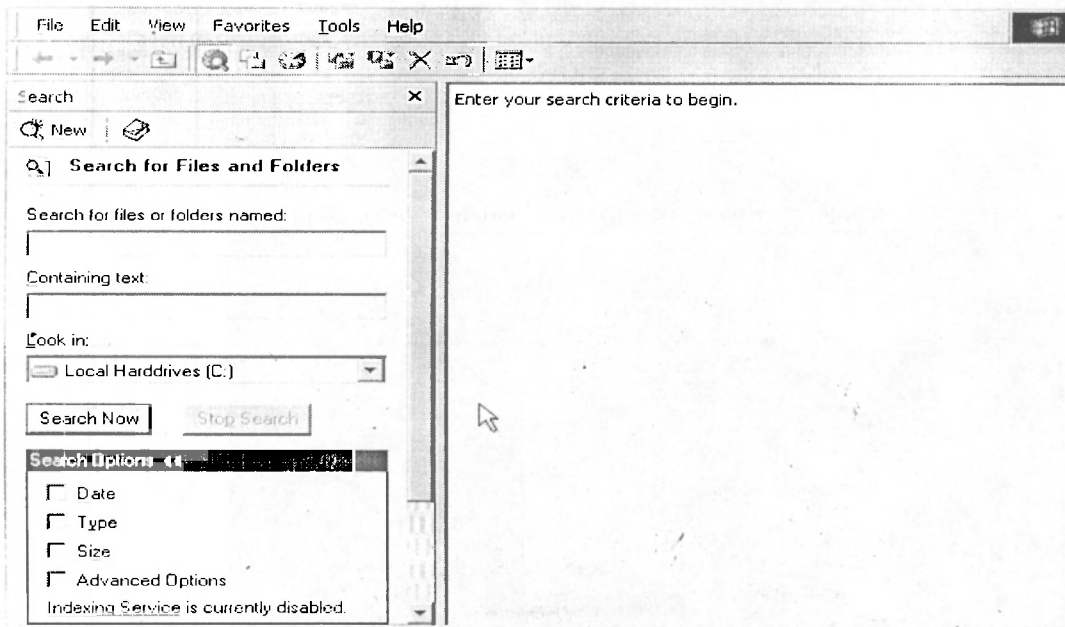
File Edit View Favorites Tools Help

Search ×

New

Search for Files and Folders

Search for files or folders named:

Containing text:

Look in:

Local Harddrives (C:)

Search Now Stop Search

Search Options «

Date

Type

Size

Advanced Options

Indexing Service is currently disabled.

Enter your search criteria to begin.